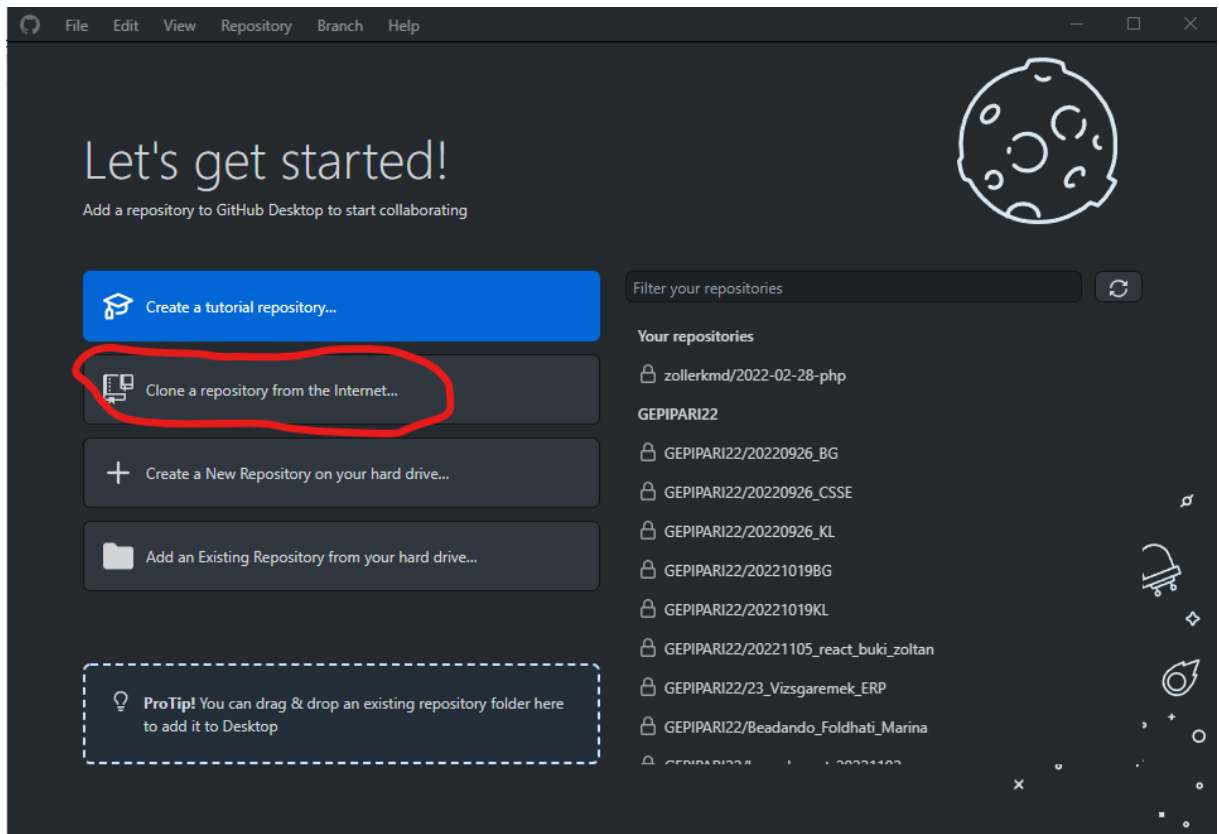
File Edit View Repository Branch Help

Let's get started!

Add a repository to GitHub Desktop to start collaborating

Create a tutorial repository...

Clone a repository from the Internet...

Create a New Repository on your hard drive...

Add an Existing Repository from your hard drive...

ProTip! You can drag & drop an existing repository folder here to add it to Desktop

Filter your repositories

Your repositories

zollerkmd/2022-02-28-php

GEPIPARI22

GEPIPARI22/20220926_BG

GEPIPARI22/20220926_CSSE

GEPIPARI22/20220926_KL

GEPIPARI22/20221019BG

GEPIPARI22/20221019KL

GEPIPARI22/20221105_react_buki_zoltan

GEPIPARI22/23_Vizsgaremek_ERP

GEPIPARI22/Beadando_Foldhati_Marina

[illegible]